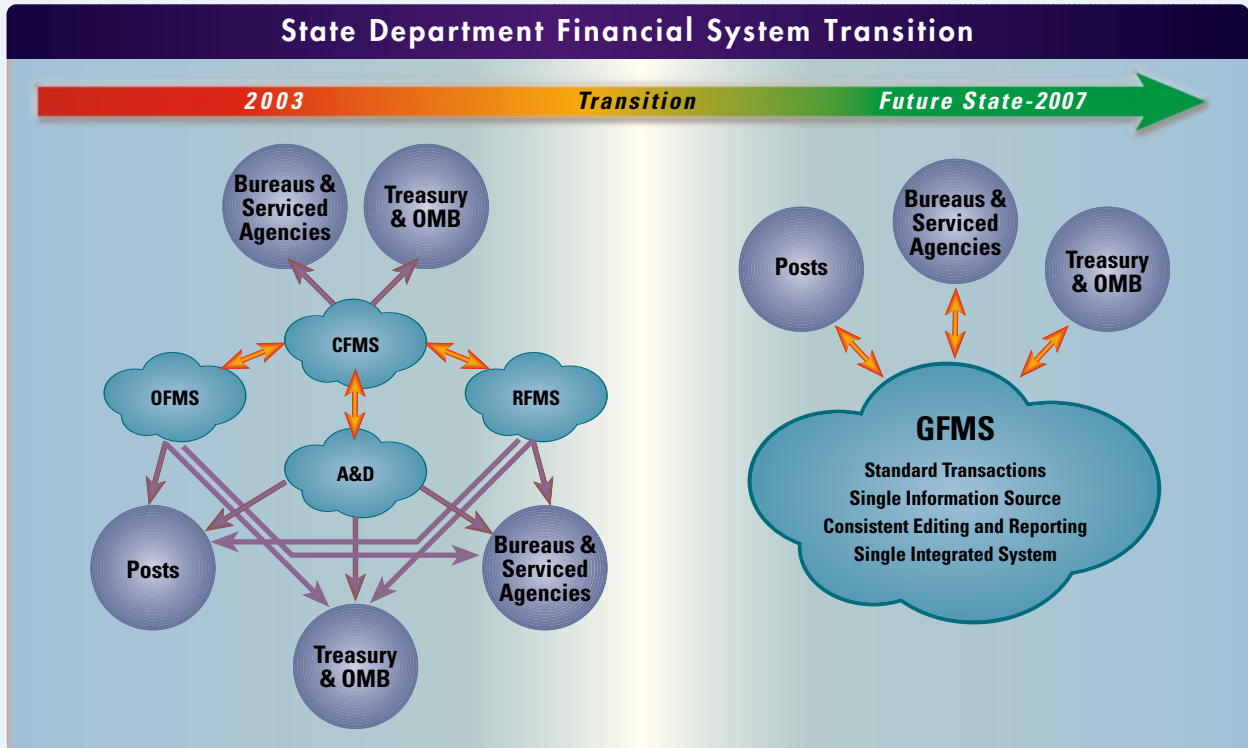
State Department Financial System Transition

2003

Transition

Future State-2007

Bureaus & Serviced Agencies

Treasury & OMB

CFMS

OFMS

RFMS

A&D

Posts

Bureaus & Serviced Agencies

Treasury & OMB

Posts

Bureaus & Serviced Agencies

Treasury & OMB

GFMS

Standard Transactions
Single Information Source
Consistent Editing and Reporting
Single Integrated System